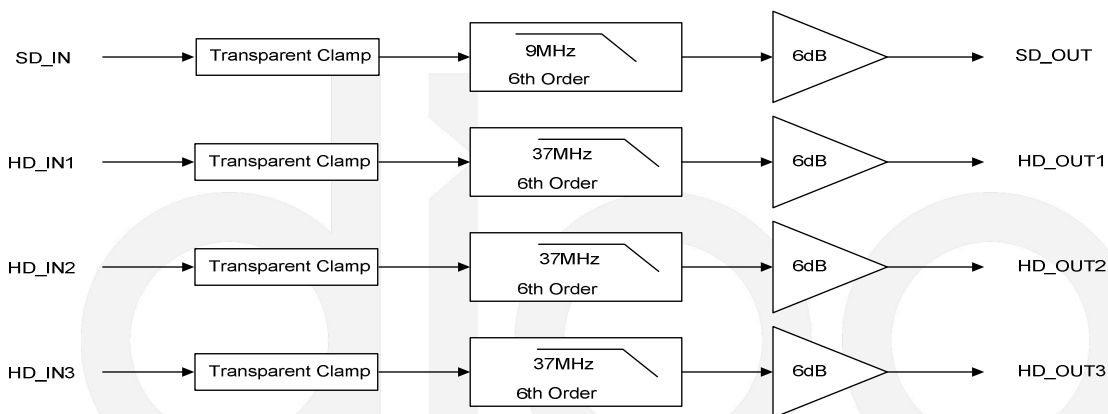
SD_IN
Transparent Clamp
9MHz
6th Order
6dB
SD_OUT

HD_IN1
Transparent Clamp
37MHz
6th Order
6dB
HD_OUT1

HD_IN2
Transparent Clamp
37MHz
6th Order
6dB
HD_OUT2

HD_IN3
Transparent Clamp
37MHz
6th Order
6dB
HD_OUT3